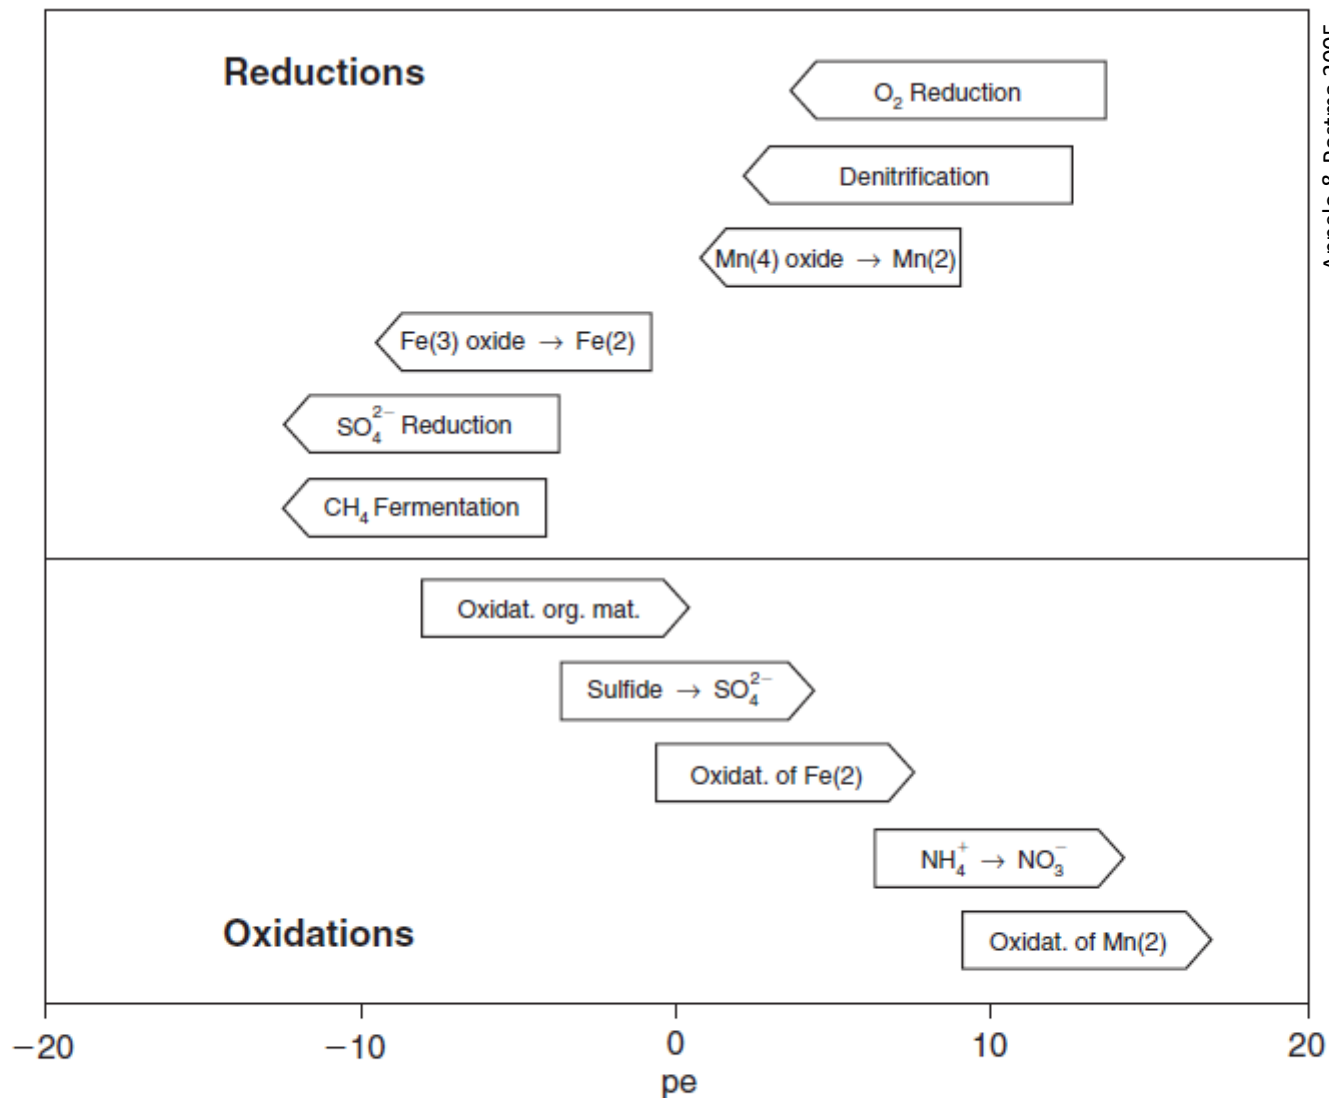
Reductions

$O_2$ Reduction

Denitrification

Mn(4) oxide $\rightarrow$ Mn(2)

Fe(3) oxide $\rightarrow$ Fe(2)

$SO_4^{2-}$ Reduction

$CH_4$ Fermentation

Oxidat. org. mat.

Sulfide $\rightarrow$ $SO_4^{2-}$

Oxidat. of Fe(2)

$NH_4^+ \rightarrow NO_3^-$

Oxidations

Oxidat. of Mn(2)

−20 −10 0 10 20

pe

Appelo & Postma 2005